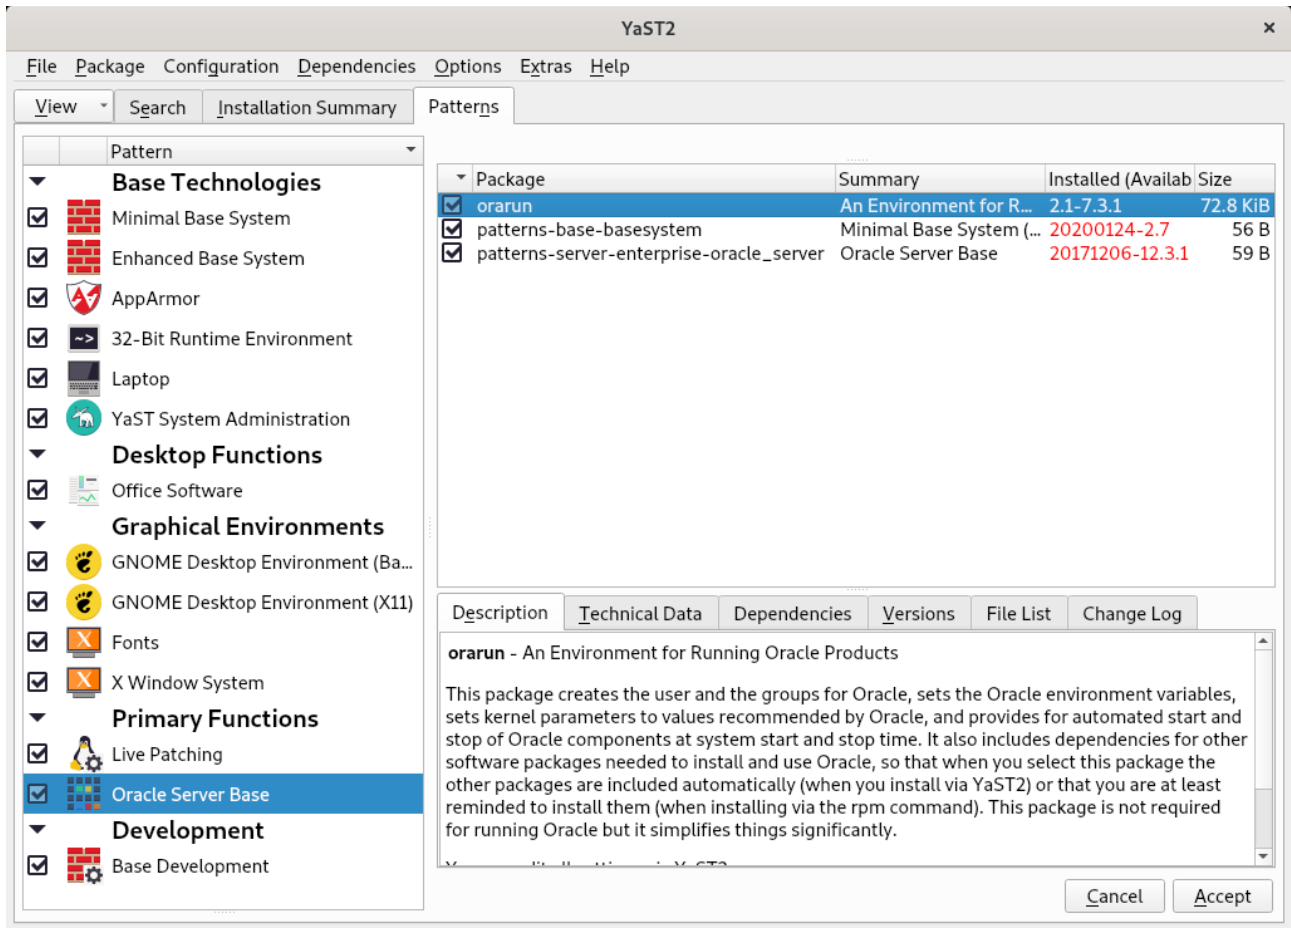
YaST2

File Package Configuration Dependencies Options Extras Help

View Search Installation Summary Patterns

Pattern

Base Technologies
Minimal Base System
Enhanced Base System
AppArmor
32-Bit Runtime Environment
Laptop
YaST System Administration
Desktop Functions
Office Software
Graphical Environments
GNOME Desktop Environment (Ba...
GNOME Desktop Environment (X11)
Fonts
X Window System
Primary Functions
Live Patching
Oracle Server Base
Development
Base Development

| Package | Summary | Installed (Availab | Size |
|---|---|---|---|
| orarun | An Environment for R... | 2.1-7.3.1 | 72.8 KiB |
| patterns-base-basesystem | Minimal Base System (... | 20200124-2.7 | 56 B |
| patterns-server-enterprise-oracle_server | Oracle Server Base | 20171206-12.3.1 | 59 B |

Description Technical Data Dependencies Versions File List Change Log

orarun - An Environment for Running Oracle Products

This package creates the user and the groups for Oracle, sets the Oracle environment variables, sets kernel parameters to values recommended by Oracle, and provides for automated start and stop of Oracle components at system start and stop time. It also includes dependencies for other software packages needed to install and use Oracle, so that when you select this package the other packages are included automatically (when you install via YaST2) or that you are at least reminded to install them (when installing via the rpm command). This package is not required for running Oracle but it simplifies things significantly.

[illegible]

Cancel Accept